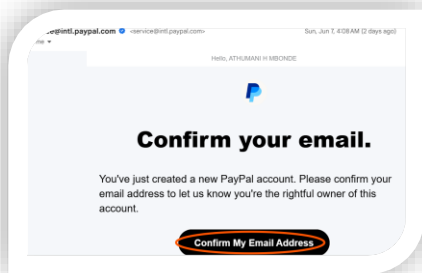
e@intl.paypal.com <service@intl.paypal.com> Sun, Jun 7, 4:08 AM (2 days ago)
me

Hello, ATHUMANI H MBONDE

Confirm your email.

You've just created a new PayPal account. Please confirm your email address to let us know you're the rightful owner of this account.

Confirm My Email Address